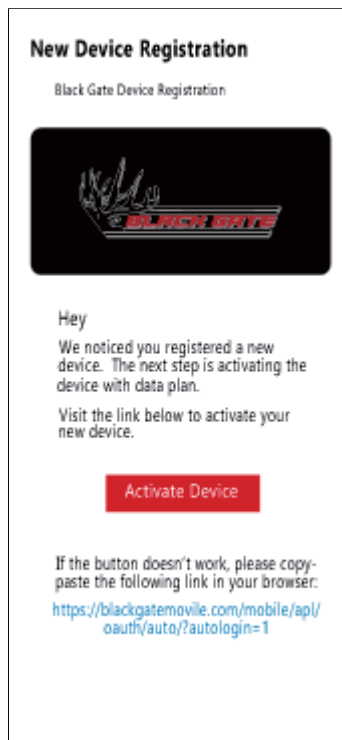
New Device Registration

Black Gate Device Registration

BLACK GATE

Hey

We noticed you registered a new device. The next step is activating the device with data plan.

Visit the link below to activate your new device.

Activate Device

If the button doesn't work, please copy-paste the following link in your browser:

https://blackgatemovile.com/mobile/api/oauth/auto/?autologin=1